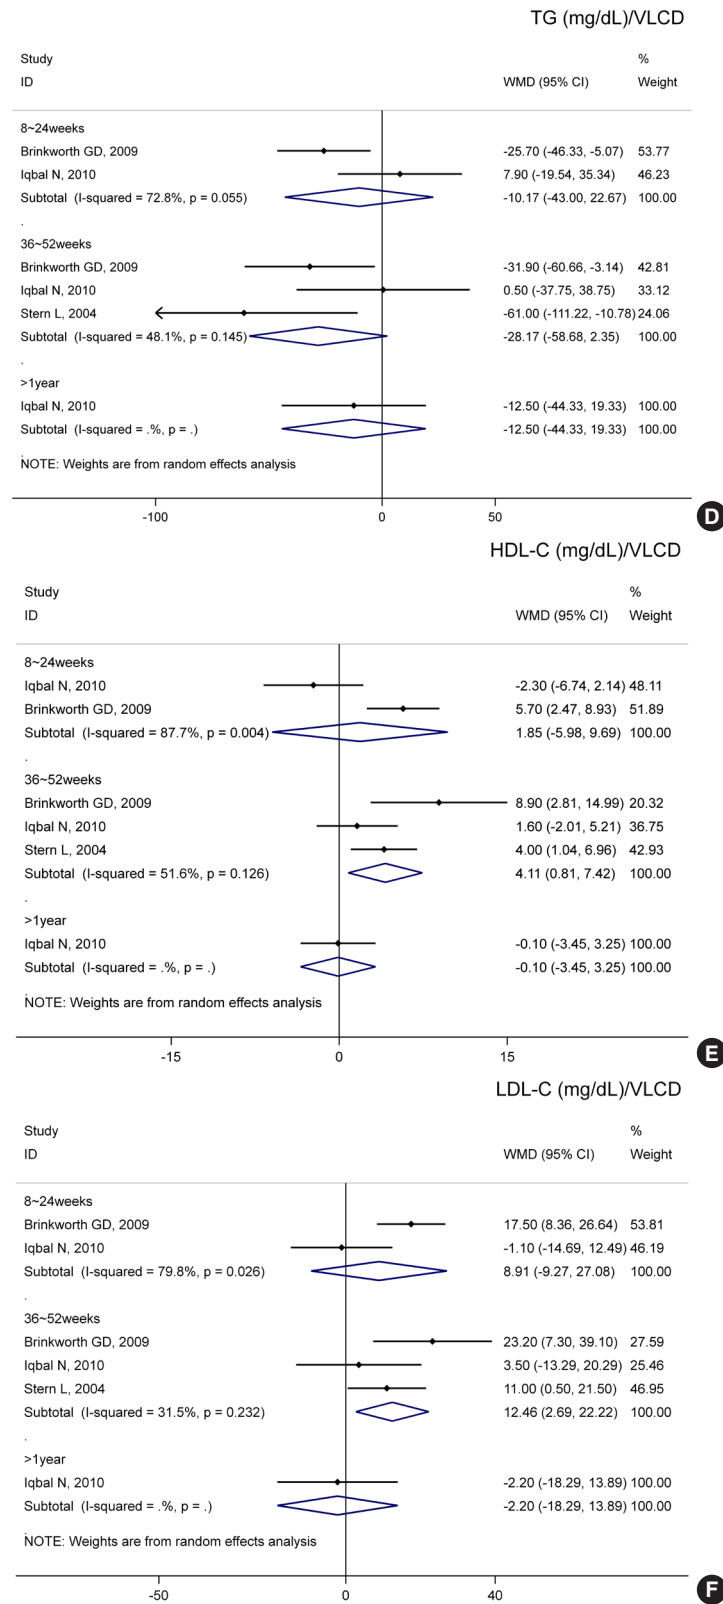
TG (mg/dL)/VLCD

| Study ID | WMD (95% CI) | % Weight |
|---|---|---|
| 8~24weeks | | |
| Brinkworth GD, 2009 | -25.70 (-46.33, -5.07) | 53.77 |
| Iqbal N, 2010 | 7.90 (-19.54, 35.34) | 46.23 |
| Subtotal (I-squared = 72.8%, p = 0.055) | -10.17 (-43.00, 22.67) | 100.00 |
| . | | |
| 36~52weeks | | |
| Brinkworth GD, 2009 | -31.90 (-60.66, -3.14) | 42.81 |
| Iqbal N, 2010 | 0.50 (-37.75, 38.75) | 33.12 |
| Stern L, 2004 | -61.00 (-111.22, -10.78) | 24.06 |
| Subtotal (I-squared = 48.1%, p = 0.145) | -28.17 (-58.68, 2.35) | 100.00 |
| . | | |
| >1year | | |
| Iqbal N, 2010 | -12.50 (-44.33, 19.33) | 100.00 |
| Subtotal (I-squared = .%, p = .) | -12.50 (-44.33, 19.33) | 100.00 |
| . | | |

NOTE: Weights are from random effects analysis

-100 0 50

D

HDL-C (mg/dL)/VLCD

| Study ID | WMD (95% CI) | % Weight |
|---|---|---|
| 8~24weeks | | |
| Iqbal N, 2010 | -2.30 (-6.74, 2.14) | 48.11 |
| Brinkworth GD, 2009 | 5.70 (2.47, 8.93) | 51.89 |
| Subtotal (I-squared = 87.7%, p = 0.004) | 1.85 (-5.98, 9.69) | 100.00 |
| . | | |
| 36~52weeks | | |
| Brinkworth GD, 2009 | 8.90 (2.81, 14.99) | 20.32 |
| Iqbal N, 2010 | 1.60 (-2.01, 5.21) | 36.75 |
| Stern L, 2004 | 4.00 (1.04, 6.96) | 42.93 |
| Subtotal (I-squared = 51.6%, p = 0.126) | 4.11 (0.81, 7.42) | 100.00 |
| . | | |
| >1year | | |
| Iqbal N, 2010 | -0.10 (-3.45, 3.25) | 100.00 |
| Subtotal (I-squared = .%, p = .) | -0.10 (-3.45, 3.25) | 100.00 |
| . | | |

NOTE: Weights are from random effects analysis

-15 0 15

E

LDL-C (mg/dL)/VLCD

| Study ID | WMD (95% CI) | % Weight |
|---|---|---|
| 8~24weeks | | |
| Brinkworth GD, 2009 | 17.50 (8.36, 26.64) | 53.81 |
| Iqbal N, 2010 | -1.10 (-14.69, 12.49) | 46.19 |
| Subtotal (I-squared = 79.8%, p = 0.026) | 8.91 (-9.27, 27.08) | 100.00 |
| . | | |
| 36~52weeks | | |
| Brinkworth GD, 2009 | 23.20 (7.30, 39.10) | 27.59 |
| Iqbal N, 2010 | 3.50 (-13.29, 20.29) | 25.46 |
| Stern L, 2004 | 11.00 (0.50, 21.50) | 46.95 |
| Subtotal (I-squared = 31.5%, p = 0.232) | 12.46 (2.69, 22.22) | 100.00 |
| . | | |
| >1year | | |
| Iqbal N, 2010 | -2.20 (-18.29, 13.89) | 100.00 |
| Subtotal (I-squared = .%, p = .) | -2.20 (-18.29, 13.89) | 100.00 |
| . | | |

NOTE: Weights are from random effects analysis

-50 0 40

F